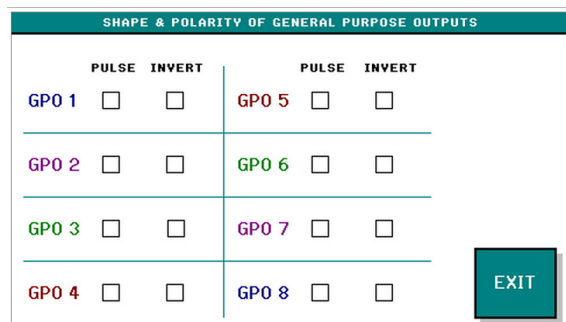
SHAPE & POLARITY OF GENERAL PURPOSE OUTPUTS

| | PULSE | INVERT | | PULSE | INVERT |
|---|---|---|---|---|---|
| GPO 1 | ☐ | ☐ | GPO 5 | ☐ | ☐ |
| GPO 2 | ☐ | ☐ | GPO 6 | ☐ | ☐ |
| GPO 3 | ☐ | ☐ | GPO 7 | ☐ | ☐ |
| GPO 4 | ☐ | ☐ | GPO 8 | ☐ | ☐ |

EXIT